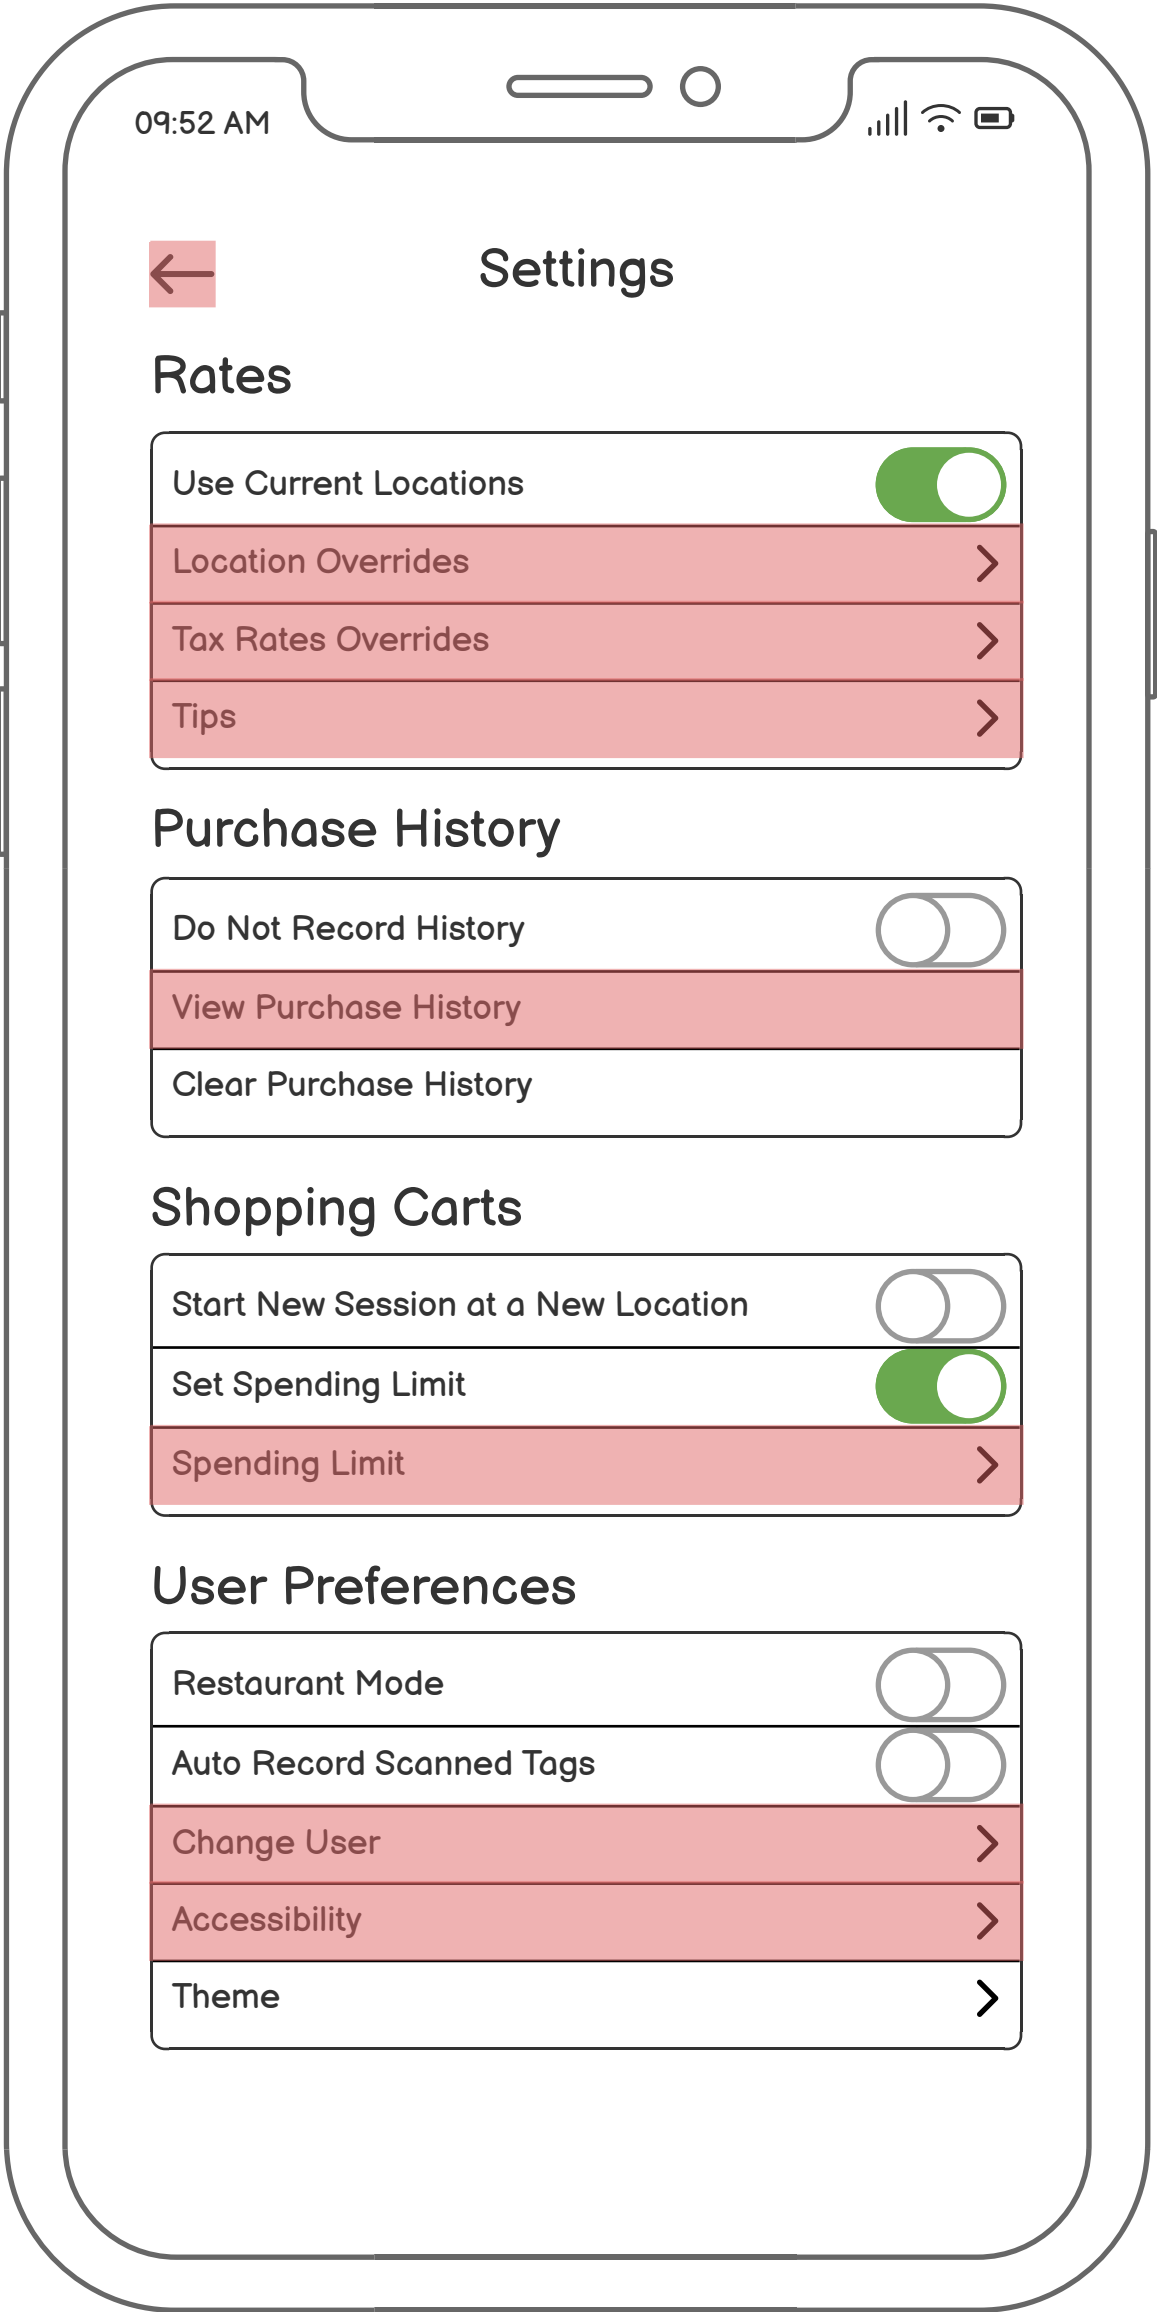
09:52 AM

Settings

Rates

Use Current Locations

Location Overrides

Tax Rates Overrides

Tips

Purchase History

Do Not Record History

View Purchase History

Clear Purchase History

Shopping Carts

Start New Session at a New Location

Set Spending Limit

Spending Limit

User Preferences

Restaurant Mode

Auto Record Scanned Tags

Change User

Accessibility

Theme